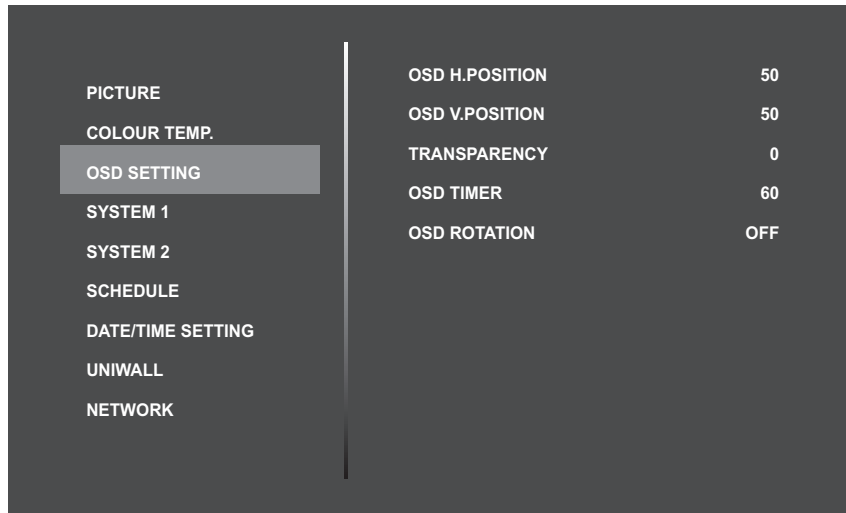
PICTURE
COLOUR TEMP.
OSD SETTING
SYSTEM 1
SYSTEM 2
SCHEDULE
DATE/TIME SETTING
UNIWALL
NETWORK

| | |
|---|---|
| OSD H.POSITION | 50 |
| OSD V.POSITION | 50 |
| TRANSPARENCY | 0 |
| OSD TIMER | 60 |
| OSD ROTATION | OFF |